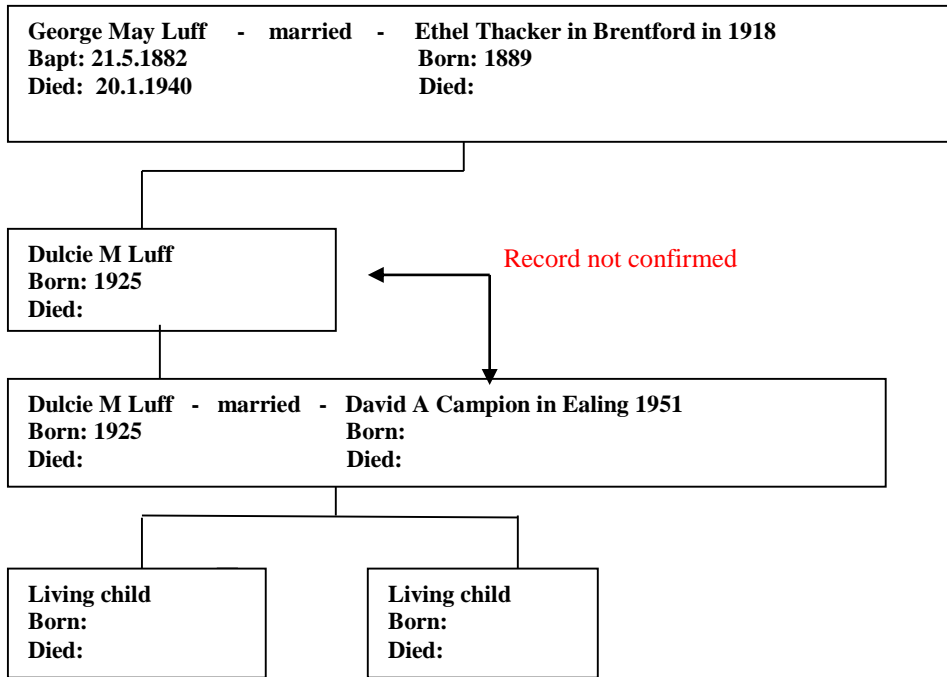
George May Luff - married - Ethel Thacker in Brentford in 1918
Bapt: 21.5.1882 Born: 1889
Died: 20.1.1940 Died:

Dulcie M Luff
Born: 1925
Died:

Record not confirmed

Dulcie M Luff - married - David A Campion in Ealing 1951
Born: 1925 Born:
Died: Died:

Living child
Born:
Died:

Living child
Born:
Died: